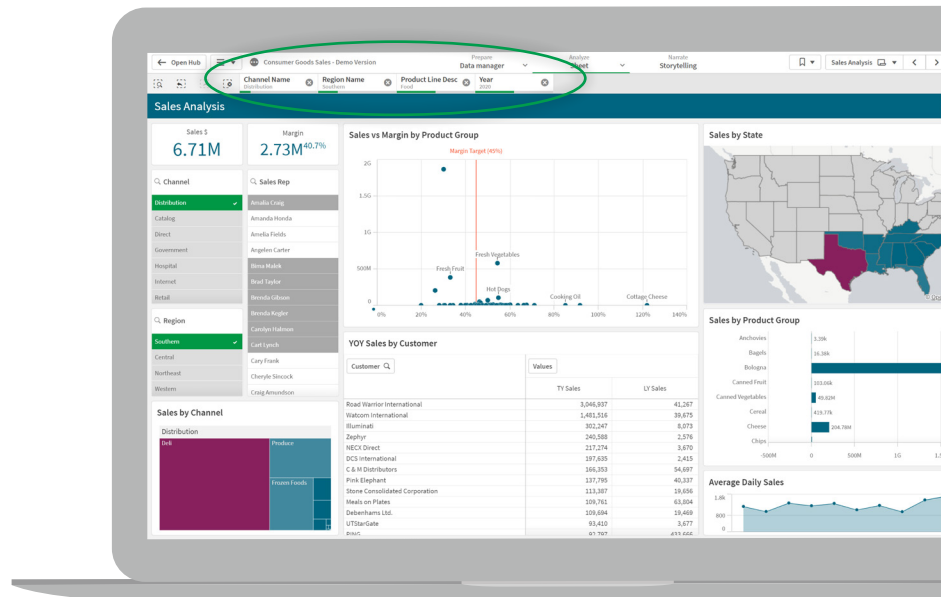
Open Hub

Consumer Goods Sales - Demo Version

Prepare
Data manager

Analyze
Sheet

Narrate
Storytelling

Sales Analysis

Channel Name
Distribution

Region Name
Southern

Product Line Desc
Food

Year
2020

Sales Analysis

Sales $
6.71M

Margin
2.73M$^{40.7\%}$

Channel

Distribution
Catalog
Direct
Government
Hospital
Internet
Retail

Sales Rep

Amalia Craig
Amanda Honda
Amelia Fields
Angelen Carter
Bima Malek
Brad Taylor
Brenda Gibson
Brenda Kegler
Carolyn Halmon
Carl Lynch
Cary Frank
Cheryle Sincock
Craig Amundson

Region

Southern
Central
Northeast
Western

Sales by Channel

Distribution
Deli
Produce
Frozen Foods

Sales vs Margin by Product Group

Margin Target (45%)
2G
1.5G
1G
500M
0
Fresh Vegetables
Fresh Fruit
Hot Dogs
Cooking Oil
Cottage Cheese
0% 20% 40% 60% 80% 100% 120% 140%

YOY Sales by Customer

Customer
Values

| Customer | TY Sales | LY Sales |
|---|---|---|
| Road Warrior International | 3,046,937 | 41,267 |
| Watcom International | 1,481,516 | 39,675 |
| Illuminati | 302,247 | 8,073 |
| Zephyr | 240,588 | 2,576 |
| NECX Direct | 217,274 | 3,670 |
| DCS International | 197,635 | 2,415 |
| C & M Distributors | 166,353 | 54,697 |
| Pink Elephant | 137,795 | 40,337 |
| Stone Consolidated Corporation | 113,387 | 19,656 |
| Meals on Plates | 109,761 | 63,804 |
| Debenhams Ltd. | 109,694 | 19,469 |
| UTStarGate | 93,410 | 3,677 |
| PING | 92,797 | 433,666 |

Sales by State

Sales by Product Group

Anchovies 3.39k
Bagels 16.36k
Bologna
Canned Fruit 103.66k
Canned Vegetables 49.82M
Cereal 419.77k
Cheese 204.78M
Chips
-500M 0 500M 1G 1.

Average Daily Sales
1.6k
800
0